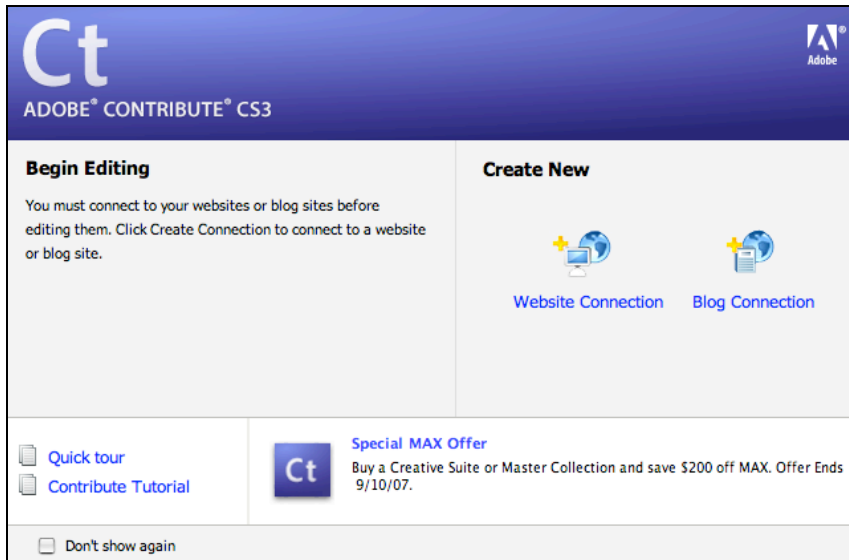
Ct
ADOBE® CONTRIBUTE® CS3

Adobe

Begin Editing

You must connect to your websites or blog sites before editing them. Click Create Connection to connect to a website or blog site.

Create New

Website Connection

Blog Connection

Quick tour
Contribute Tutorial

Ct

Special MAX Offer
Buy a Creative Suite or Master Collection and save $200 off MAX. Offer Ends 9/10/07.

Don't show again